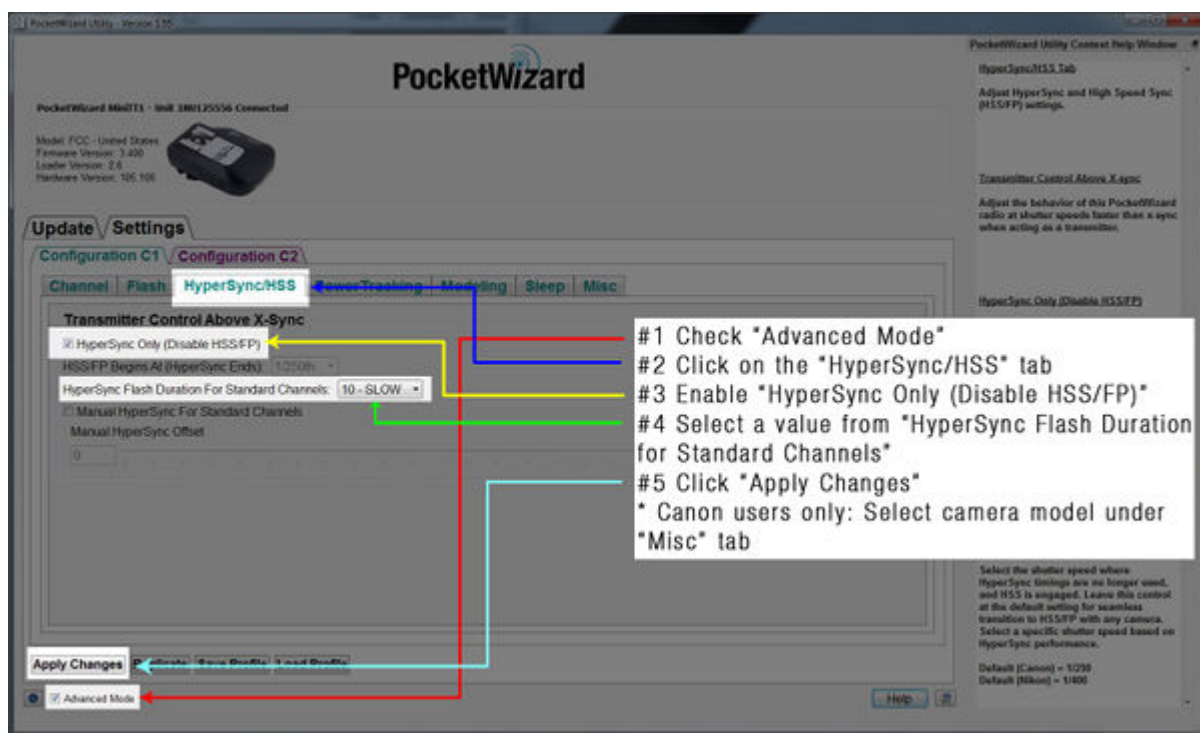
PocketWizard Utility - Version 1.55

PocketWizard

PocketWizard MiniTT1 - Unit 100125556 Connected

Model: FCC - United States
Firmware Version: 3.400
Loader Version: 2.6
Hardware Version: 105.106

Update Settings

Configuration C1 Configuration C2

Channel Flash HyperSync/HSS PowerTracking Modeling Sleep Misc

Transmitter Control Above X-Sync

HyperSync Only (Disable HSS/FP)

HSS/FP Begins At (HyperSync Ends): 1/250th

HyperSync Flash Duration For Standard Channels: 10 - SLOW

Manual HyperSync For Standard Channels

Manual HyperSync Offset

0

#1 Check "Advanced Mode"
#2 Click on the "HyperSync/HSS" tab
#3 Enable "HyperSync Only (Disable HSS/FP)"
#4 Select a value from "HyperSync Flash Duration for Standard Channels"
#5 Click "Apply Changes"
* Canon users only: Select camera model under "Misc" tab

Apply Changes Duplicate Save Profile Load Profile

Advanced Mode

Help

PocketWizard Utility Context Help Window

HyperSync/HSS Tab

Adjust HyperSync and High Speed Sync (HSS/FP) settings.

Transmitter Control Above X-sync

Adjust the behavior of this PocketWizard radio at shutter speeds faster than x-sync when acting as a transmitter.

HyperSync Only (Disable HSS/FP)

Select the shutter speed where HyperSync timings are no longer used, and HSS is engaged. Leave this control at the default setting for seamless transition to HSS/FP with any camera. Select a specific shutter speed based on HyperSync performance.

Default (Canon) = 1/250
Default (Nikon) = 1/400